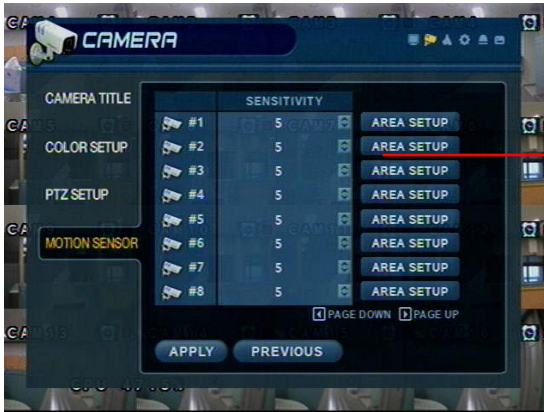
CAMERA

CAMERA TITLE

COLOR SETUP

PTZ SETUP

MOTION SENSOR

| | SENSITIVITY | |
|---|---|---|
| #1 | 5 | AREA SETUP |
| #2 | 5 | AREA SETUP |
| #3 | 5 | AREA SETUP |
| #4 | 5 | AREA SETUP |
| #5 | 5 | AREA SETUP |
| #6 | 5 | AREA SETUP |
| #7 | 5 | AREA SETUP |
| #8 | 5 | AREA SETUP |

PAGE DOWN PAGE UP

APPLY PREVIOUS